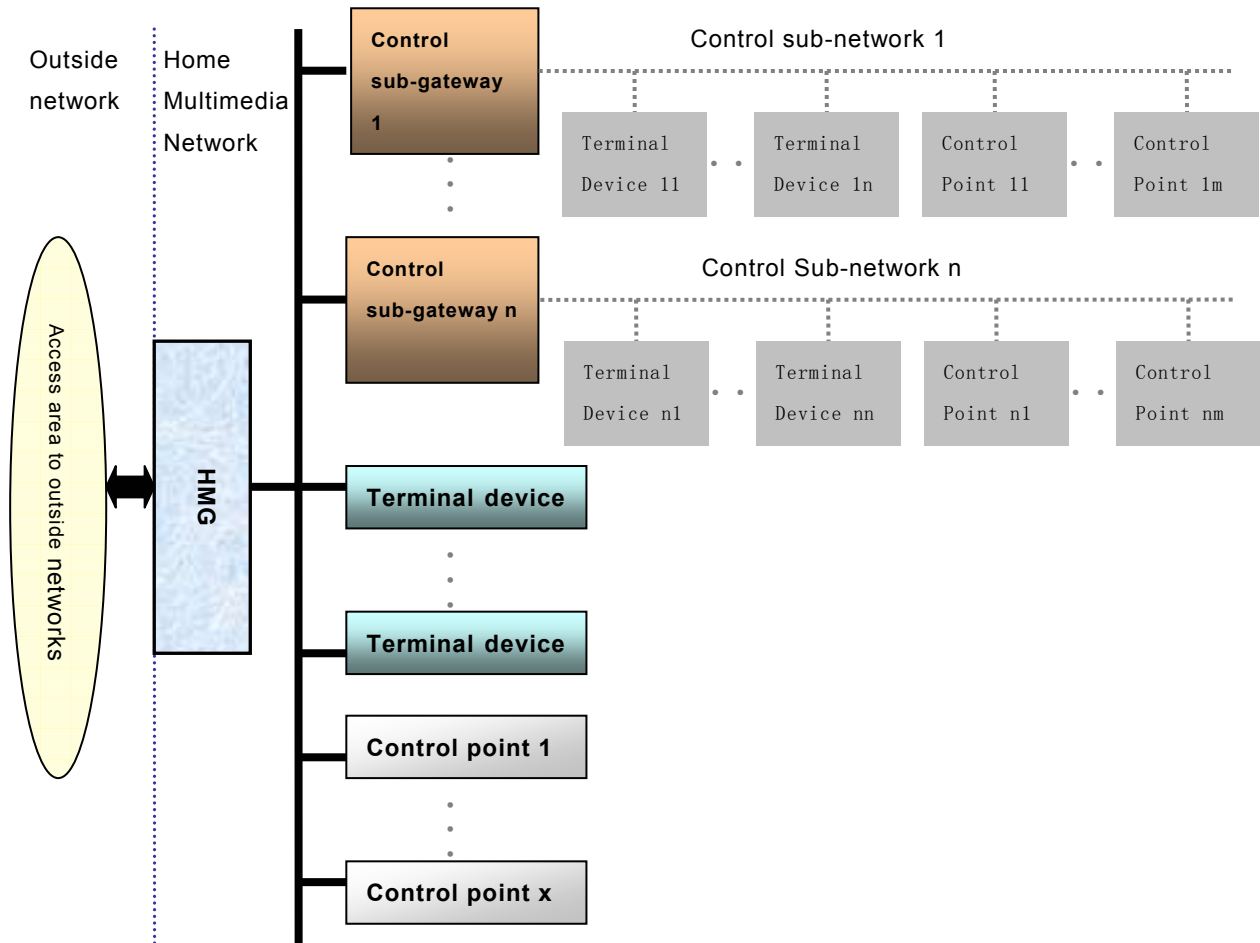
Outside network

Home Multimedia Network

Control sub-gateway 1

Control sub-network 1

Terminal Device 11

Terminal Device 1n

Control Point 11

Control Point 1m

Control sub-gateway n

Control Sub-network n

Terminal Device n1

Terminal Device nn

Control Point n1

Control Point nm

Access area to outside networks

HMG

Terminal device

Terminal device

Control point 1

Control point x